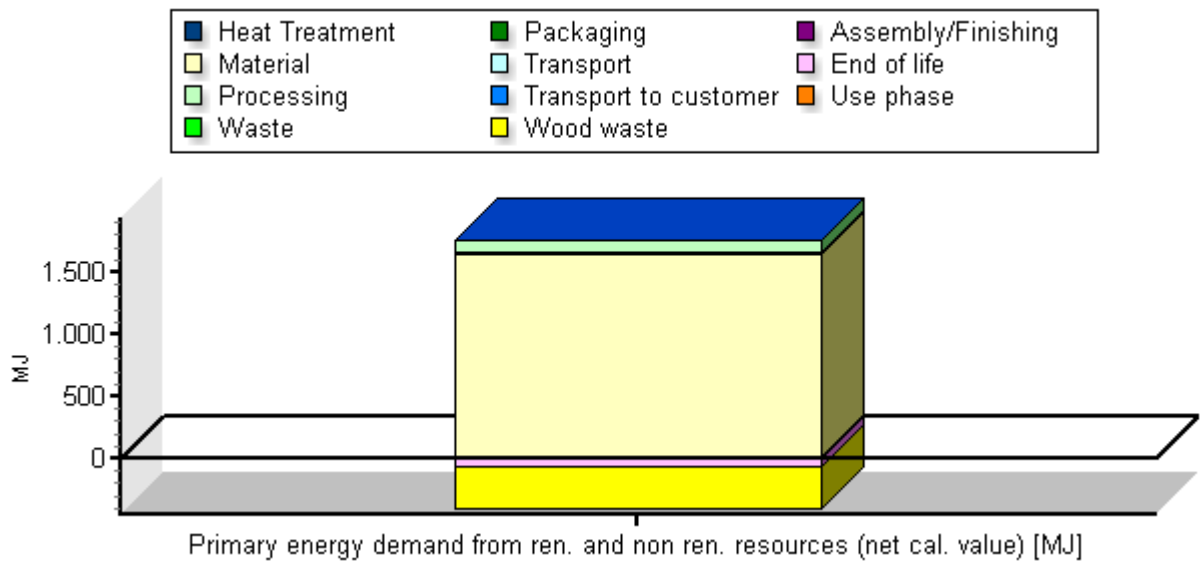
Heat Treatment
Material
Processing
Waste
Packaging
Transport
Transport to customer
Wood waste
Assembly/Finishing
End of life
Use phase

1.500
1.000
500
0
MJ

Primary energy demand from ren. and non ren. resources (net cal. value) [MJ]